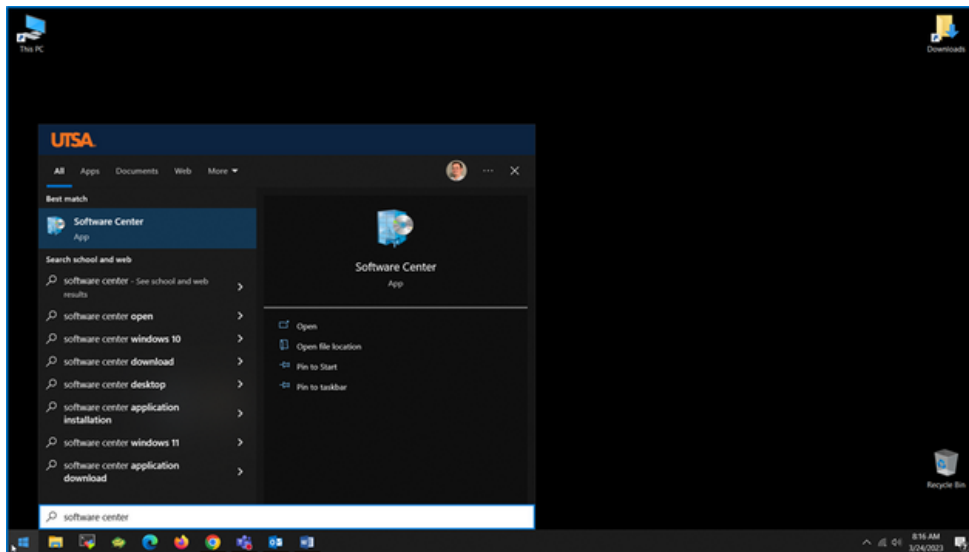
This PC

Downloads

UTSA

All Apps Documents Web More

Best match

Software Center
App

Search school and web

software center - See school and web results

software center open

software center windows 10

software center download

software center desktop

software center application installation

software center windows 11

software center application download

Software Center
App

Open

Open file location

Pin to Start

Pin to taskbar

Recycle Bin

software center

8:16 AM
3/24/2023